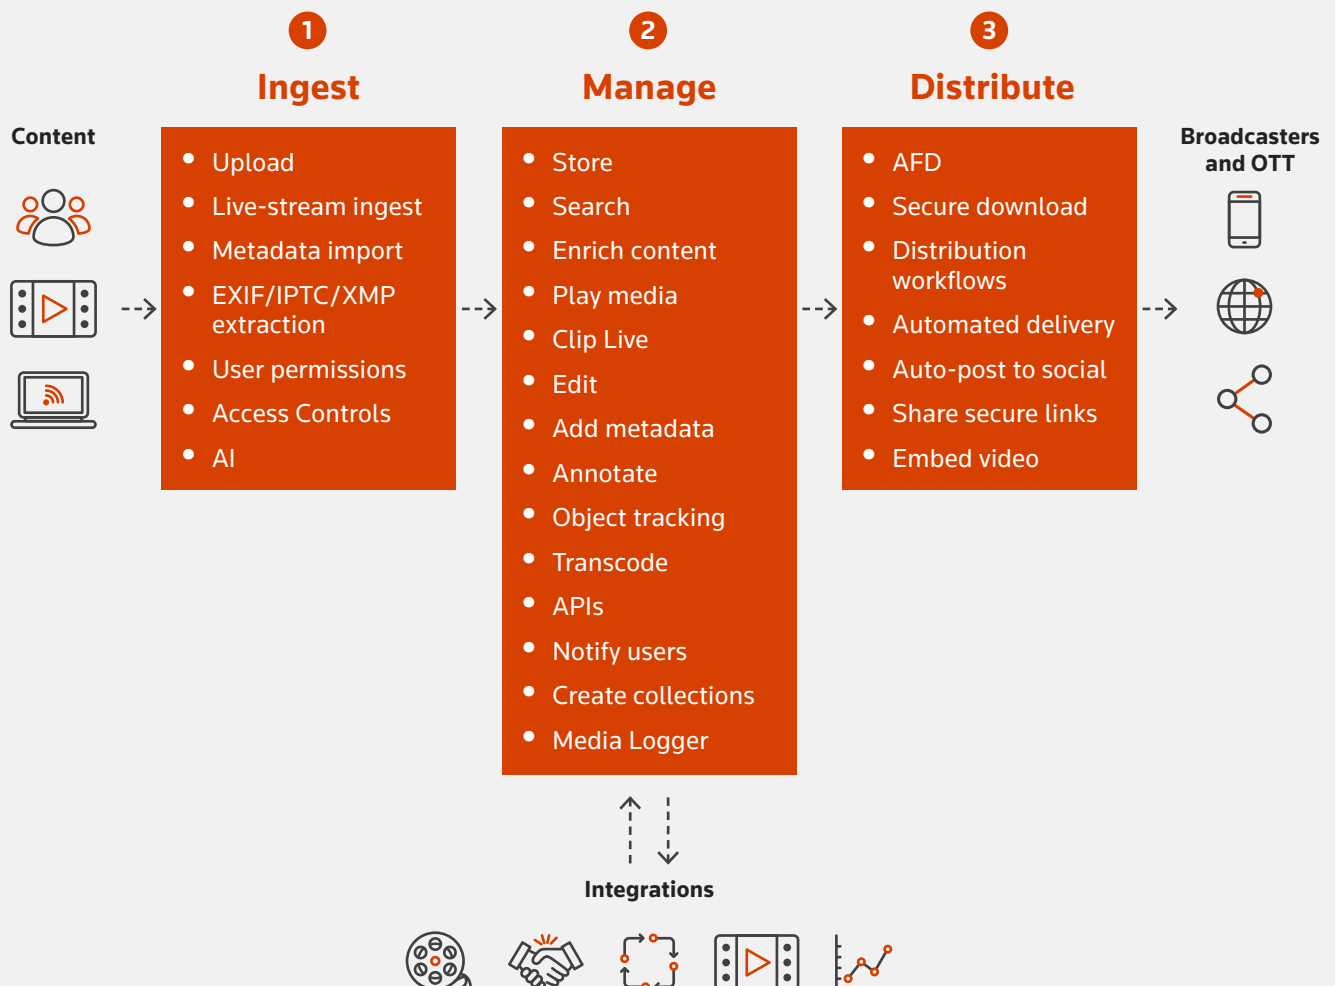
Content

1
Ingest

- Upload
- Live-stream ingest
- Metadata import
- EXIF/IPTC/XMP extraction
- User permissions
- Access Controls
- AI

2
Manage

- Store
- Search
- Enrich content
- Play media
- Clip Live
- Edit
- Add metadata
- Annotate
- Object tracking
- Transcode
- APIs
- Notify users
- Create collections
- Media Logger

3
Distribute

- AFD
- Secure download
- Distribution workflows
- Automated delivery
- Auto-post to social
- Share secure links
- Embed video

Broadcasters and OTT

Integrations